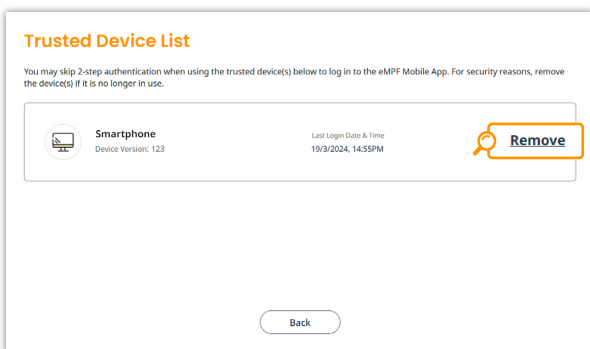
Trusted Device List

You may skip 2-step authentication when using the trusted device(s) below to log in to the eMPF Mobile App. For security reasons, remove the device(s) if it is no longer in use.

Smartphone
Device Version: 123

Last Login Date & Time
19/3/2024, 14:55PM

Remove

Back